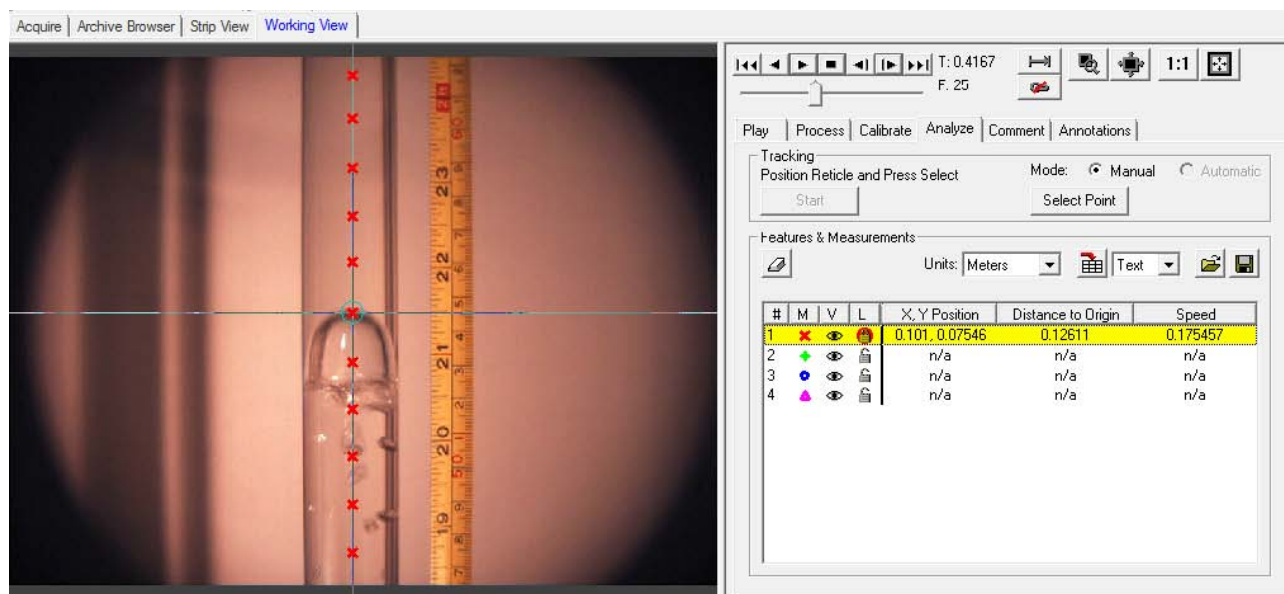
Acquire | Archive Browser | Strip View | Working View

T: 0.4167
F. 25

1:1

Play | Process | Calibrate | Analyze | Comment | Annotations

Tracking
Position Reticle and Press Select
Mode: Manual Automatic
Start
Select Point

Features & Measurements
Units: Meters
Text

| # | M | V | L | X, Y Position | Distance to Origin | Speed |
|---|---|---|---|---|---|---|
| 1 | | | | 0.101, 0.07546 | 0.12611 | 0.175457 |
| 2 | | | | n/a | n/a | n/a |
| 3 | | | | n/a | n/a | n/a |
| 4 | | | | n/a | n/a | n/a |

23
22
21
20
19